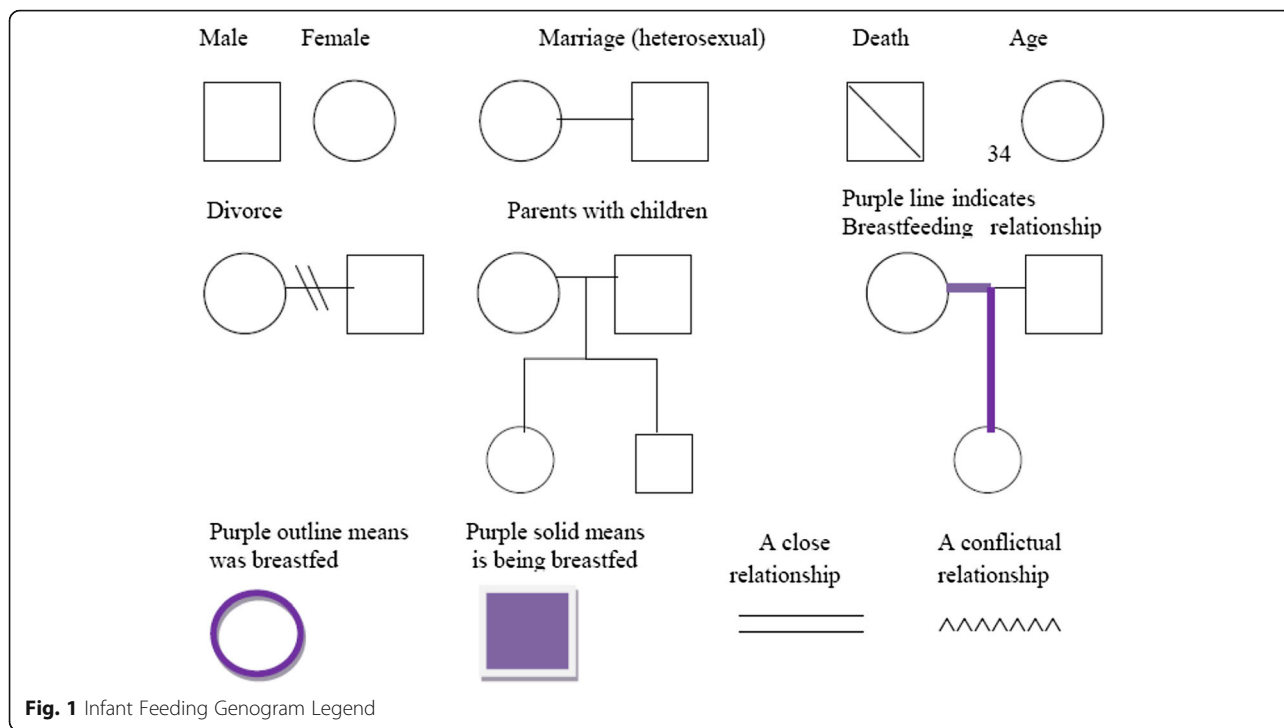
Male Female Marriage (heterosexual) Death Age

34

Divorce Parents with children Purple line indicates Breastfeeding relationship

Purple outline means was breastfed

Purple solid means is being breastfed

A close relationship

A conflictual relationship

**Fig. 1** Infant Feeding Genogram Legend